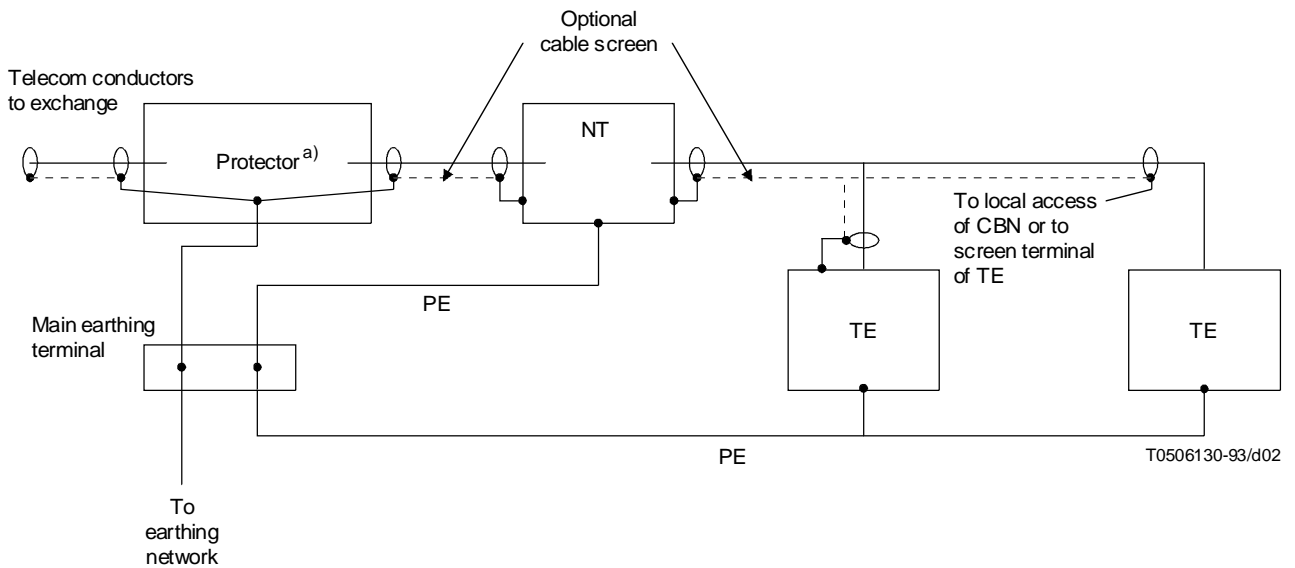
Optional cable screen

Telecom conductors to exchange

Protector$^{a)}$

NT

To local access of CBN or to screen terminal of TE

PE

Main earthing terminal

TE

TE

PE

T0506130-93/d02

To earthing network